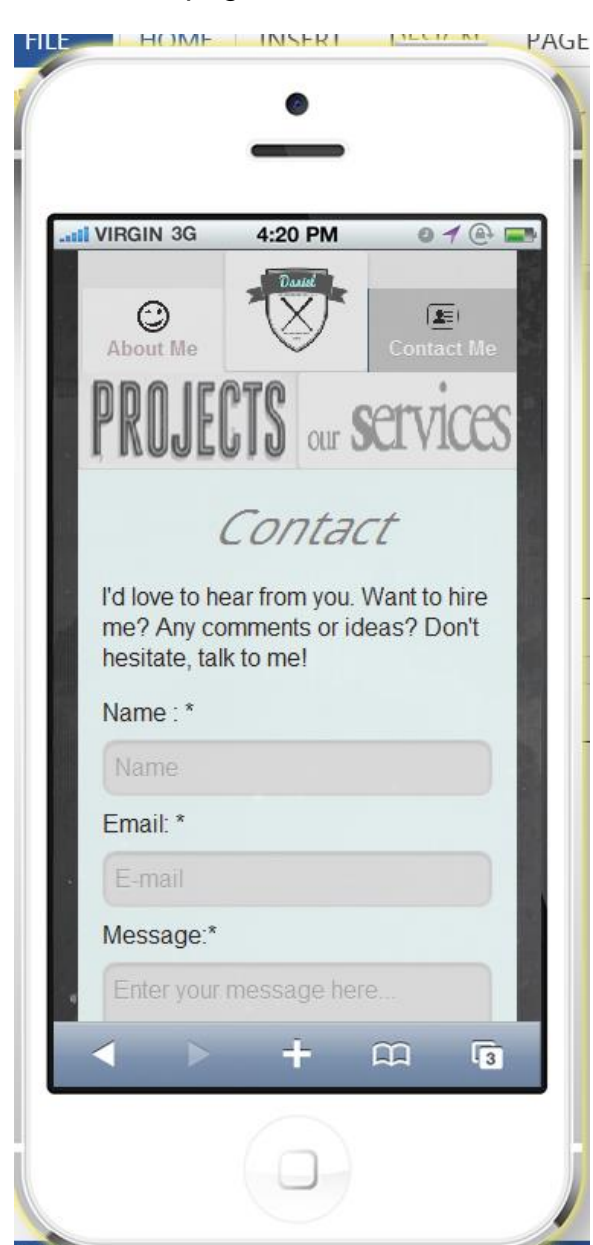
FILE HOME INSERT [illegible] PAGE

VIRGIN 3G 4:20 PM

About Me

Daniel

Contact Me

PROJECTS our services

Contact

I'd love to hear from you. Want to hire me? Any comments or ideas? Don't hesitate, talk to me!

Name : *

Name

Email: *

E-mail

Message:*

Enter your message here...

3